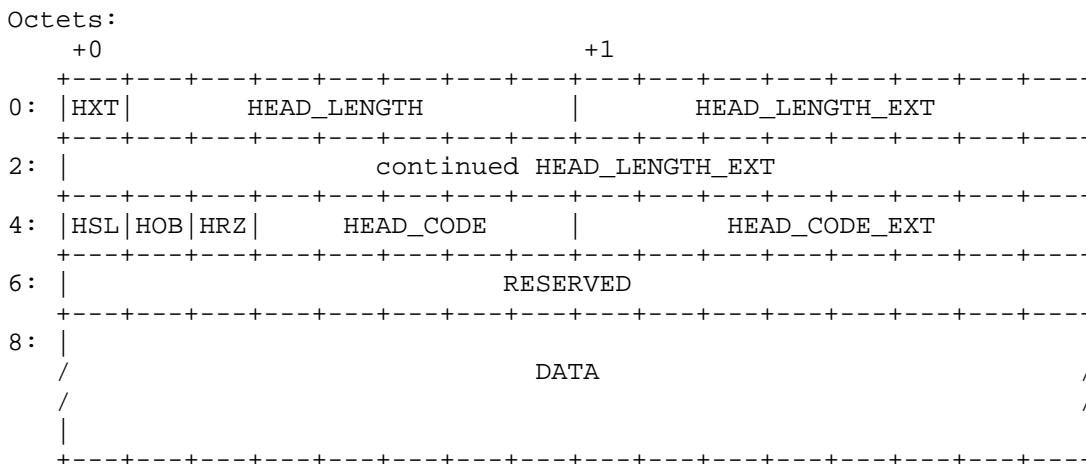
Octets:
+0 +1

| 0: | HXT | HEAD_LENGTH | HEAD_LENGTH_EXT |
|---|---|---|---|
| 2: | continued HEAD_LENGTH_EXT | | |
| 4: | HSL \| HOB \| HRZ | HEAD_CODE | HEAD_CODE_EXT |
| 6: | RESERVED | | |
| 8: | DATA | | |